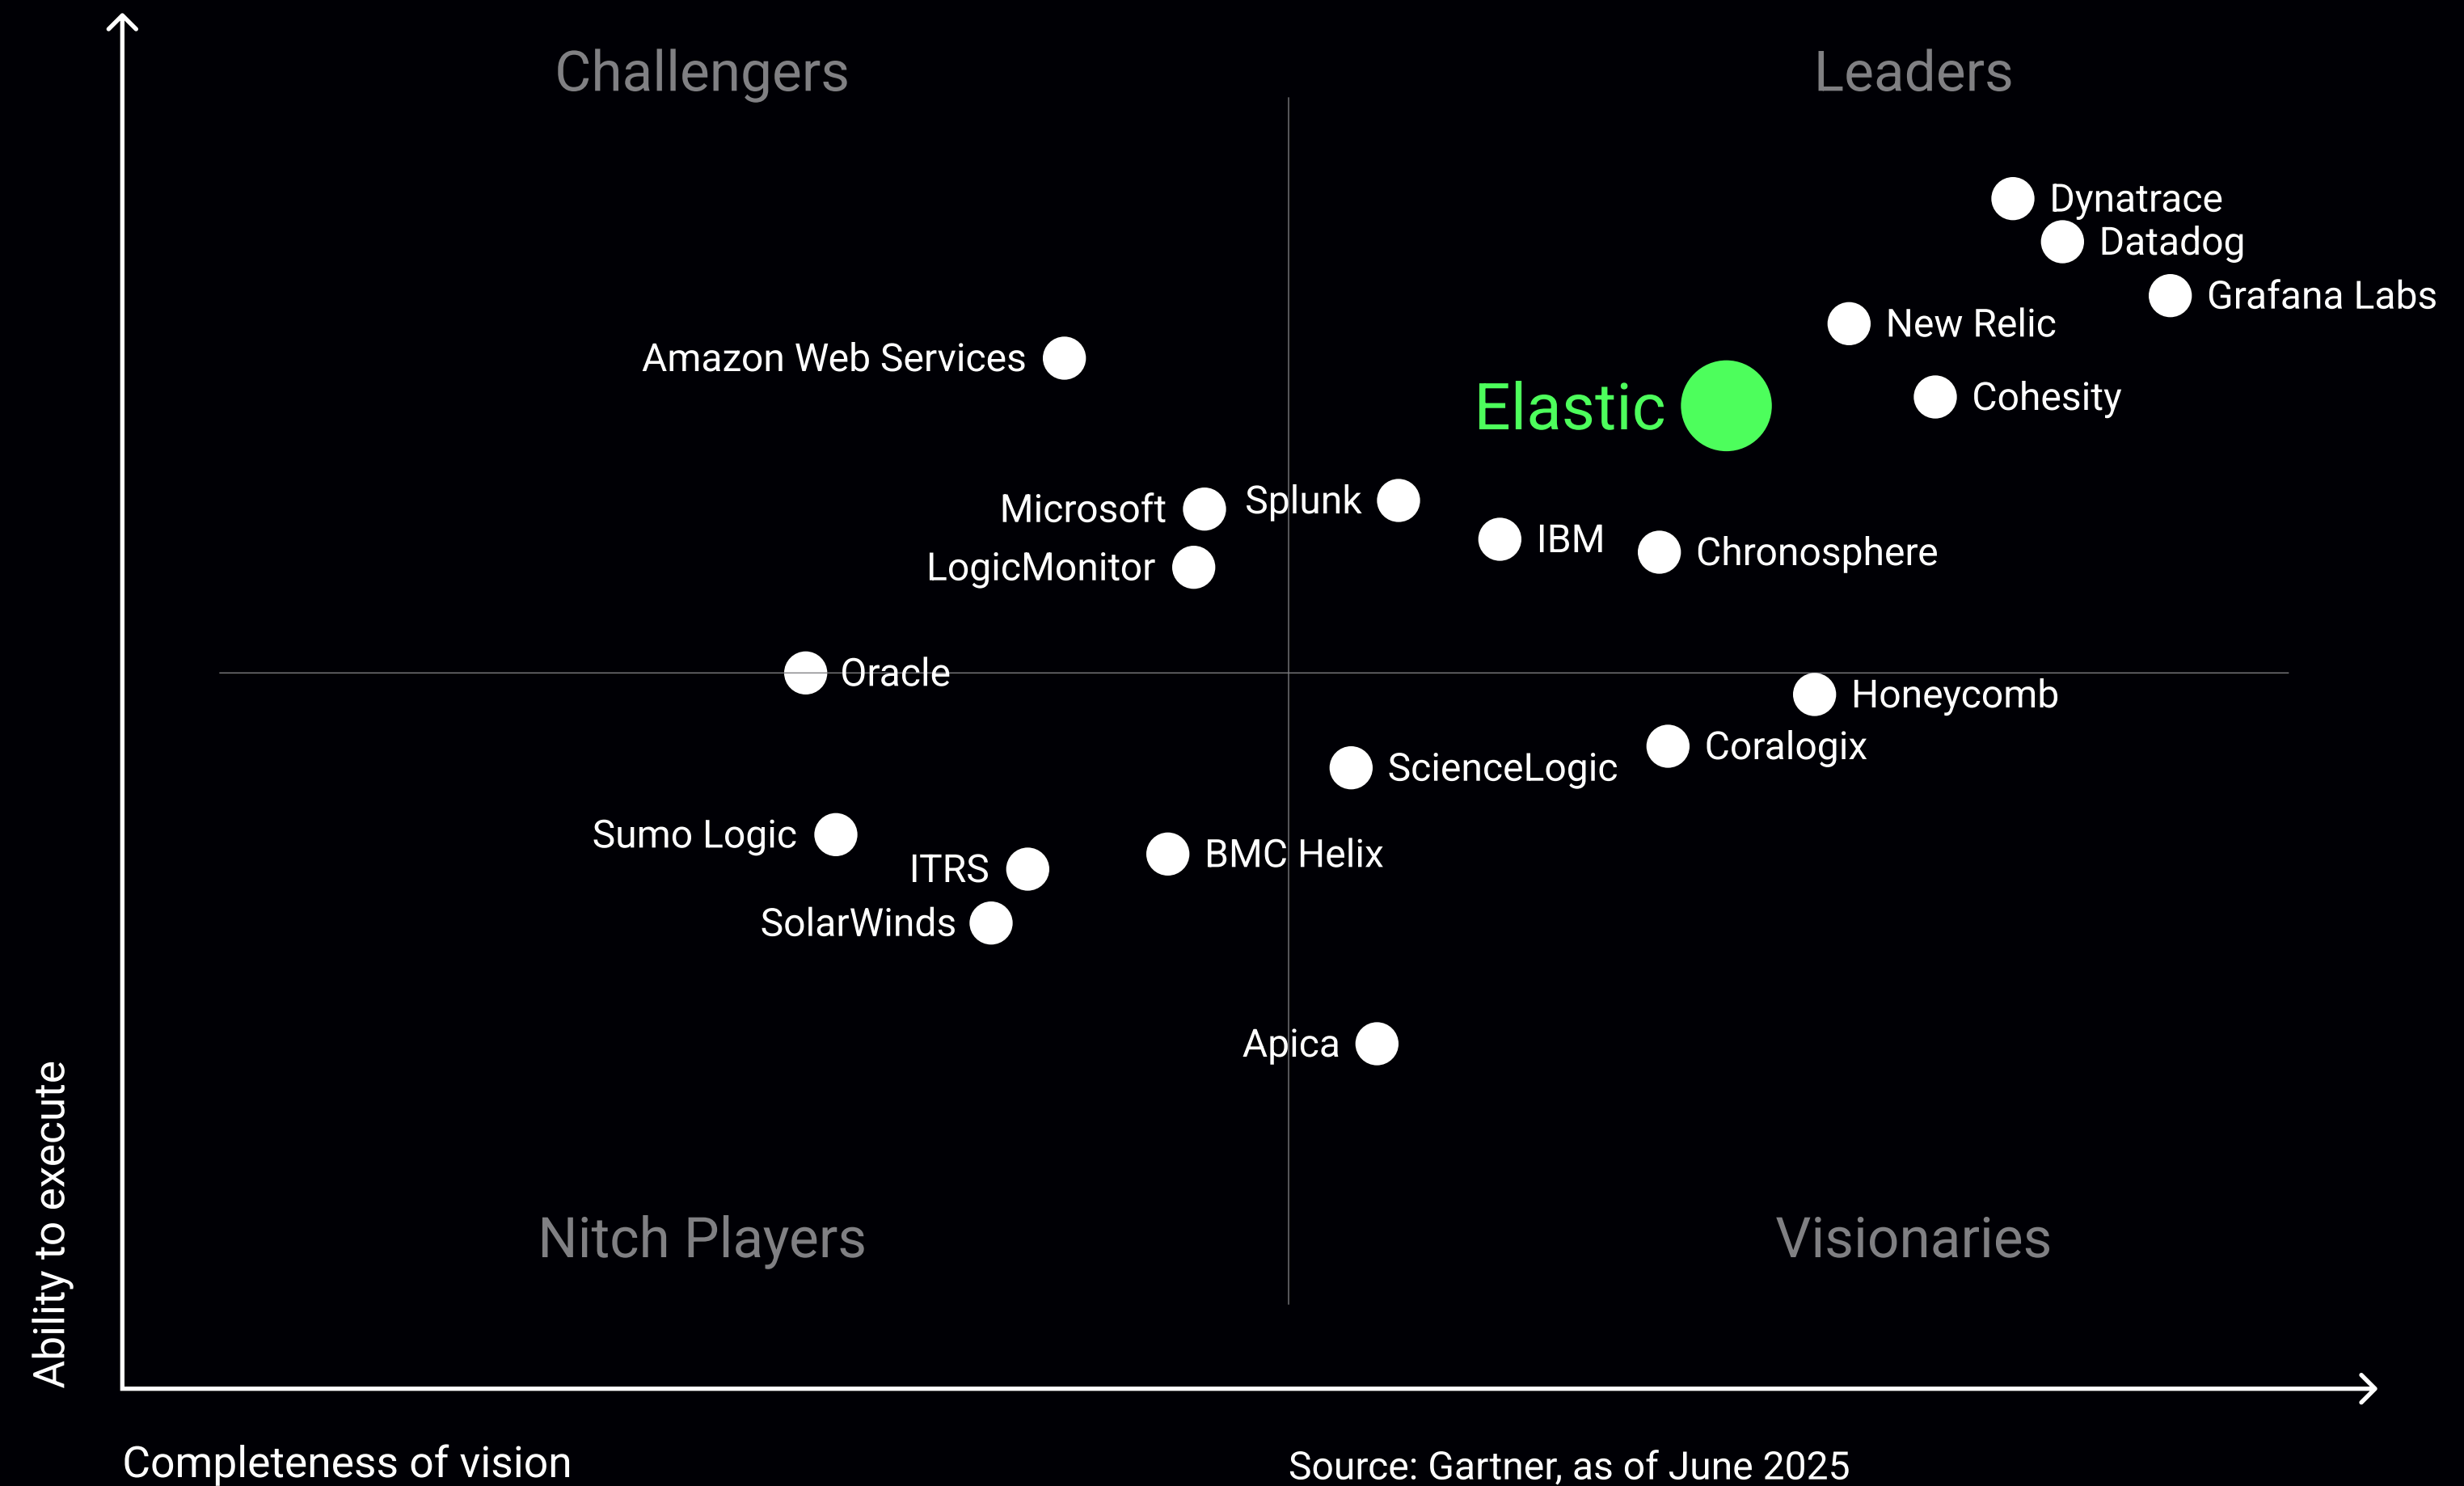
Challengers

Leaders

Dynatrace

Datadog

Grafana Labs

New Relic

Amazon Web Services

Elastic

Cohesity

Microsoft

Splunk

IBM

Chronosphere

LogicMonitor

Oracle

Honeycomb

Coralogix

ScienceLogic

Sumo Logic

ITRS

BMC Helix

SolarWinds

Apica

Nitch Players

Visionaries

Ability to execute

Completeness of vision

Source: Gartner, as of June 2025